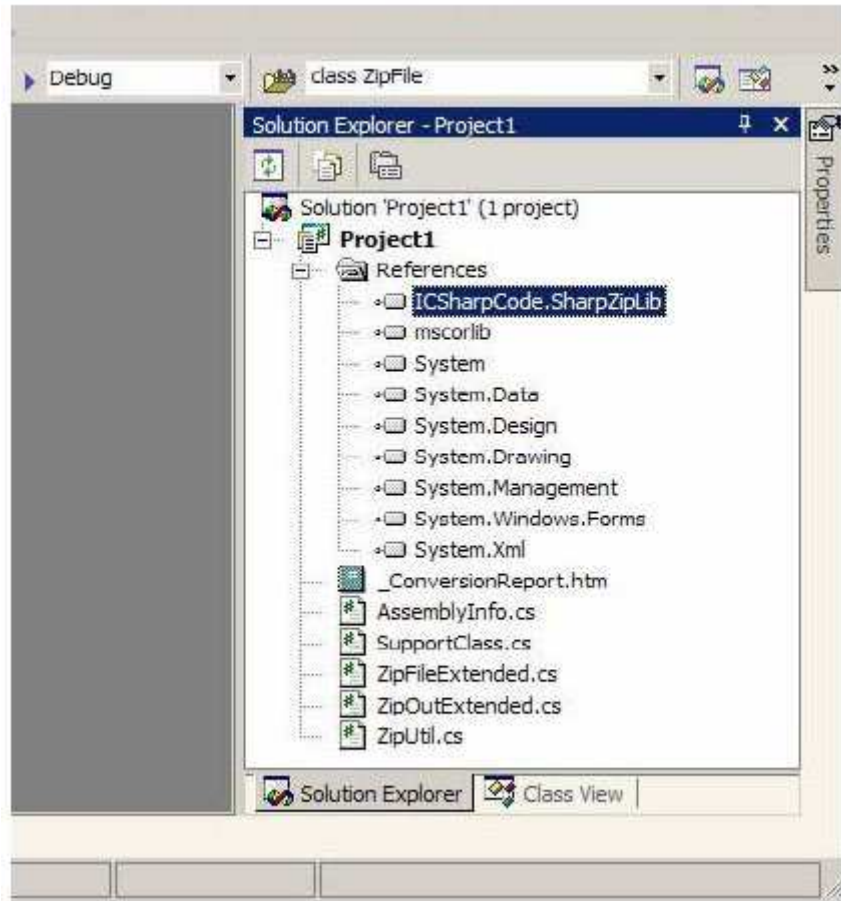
Debug

class ZipFile

Solution Explorer - Project1

Properties

Solution 'Project1' (1 project)
Project1
References
ICSharpCode.SharpZipLib
mscorlib
System
System.Data
System.Design
System.Drawing
System.Management
System.Windows.Forms
System.Xml
_ConversionReport.htm
AssemblyInfo.cs
SupportClass.cs
ZipFileExtended.cs
ZipOutExtended.cs
ZipUtil.cs

Solution Explorer
Class View